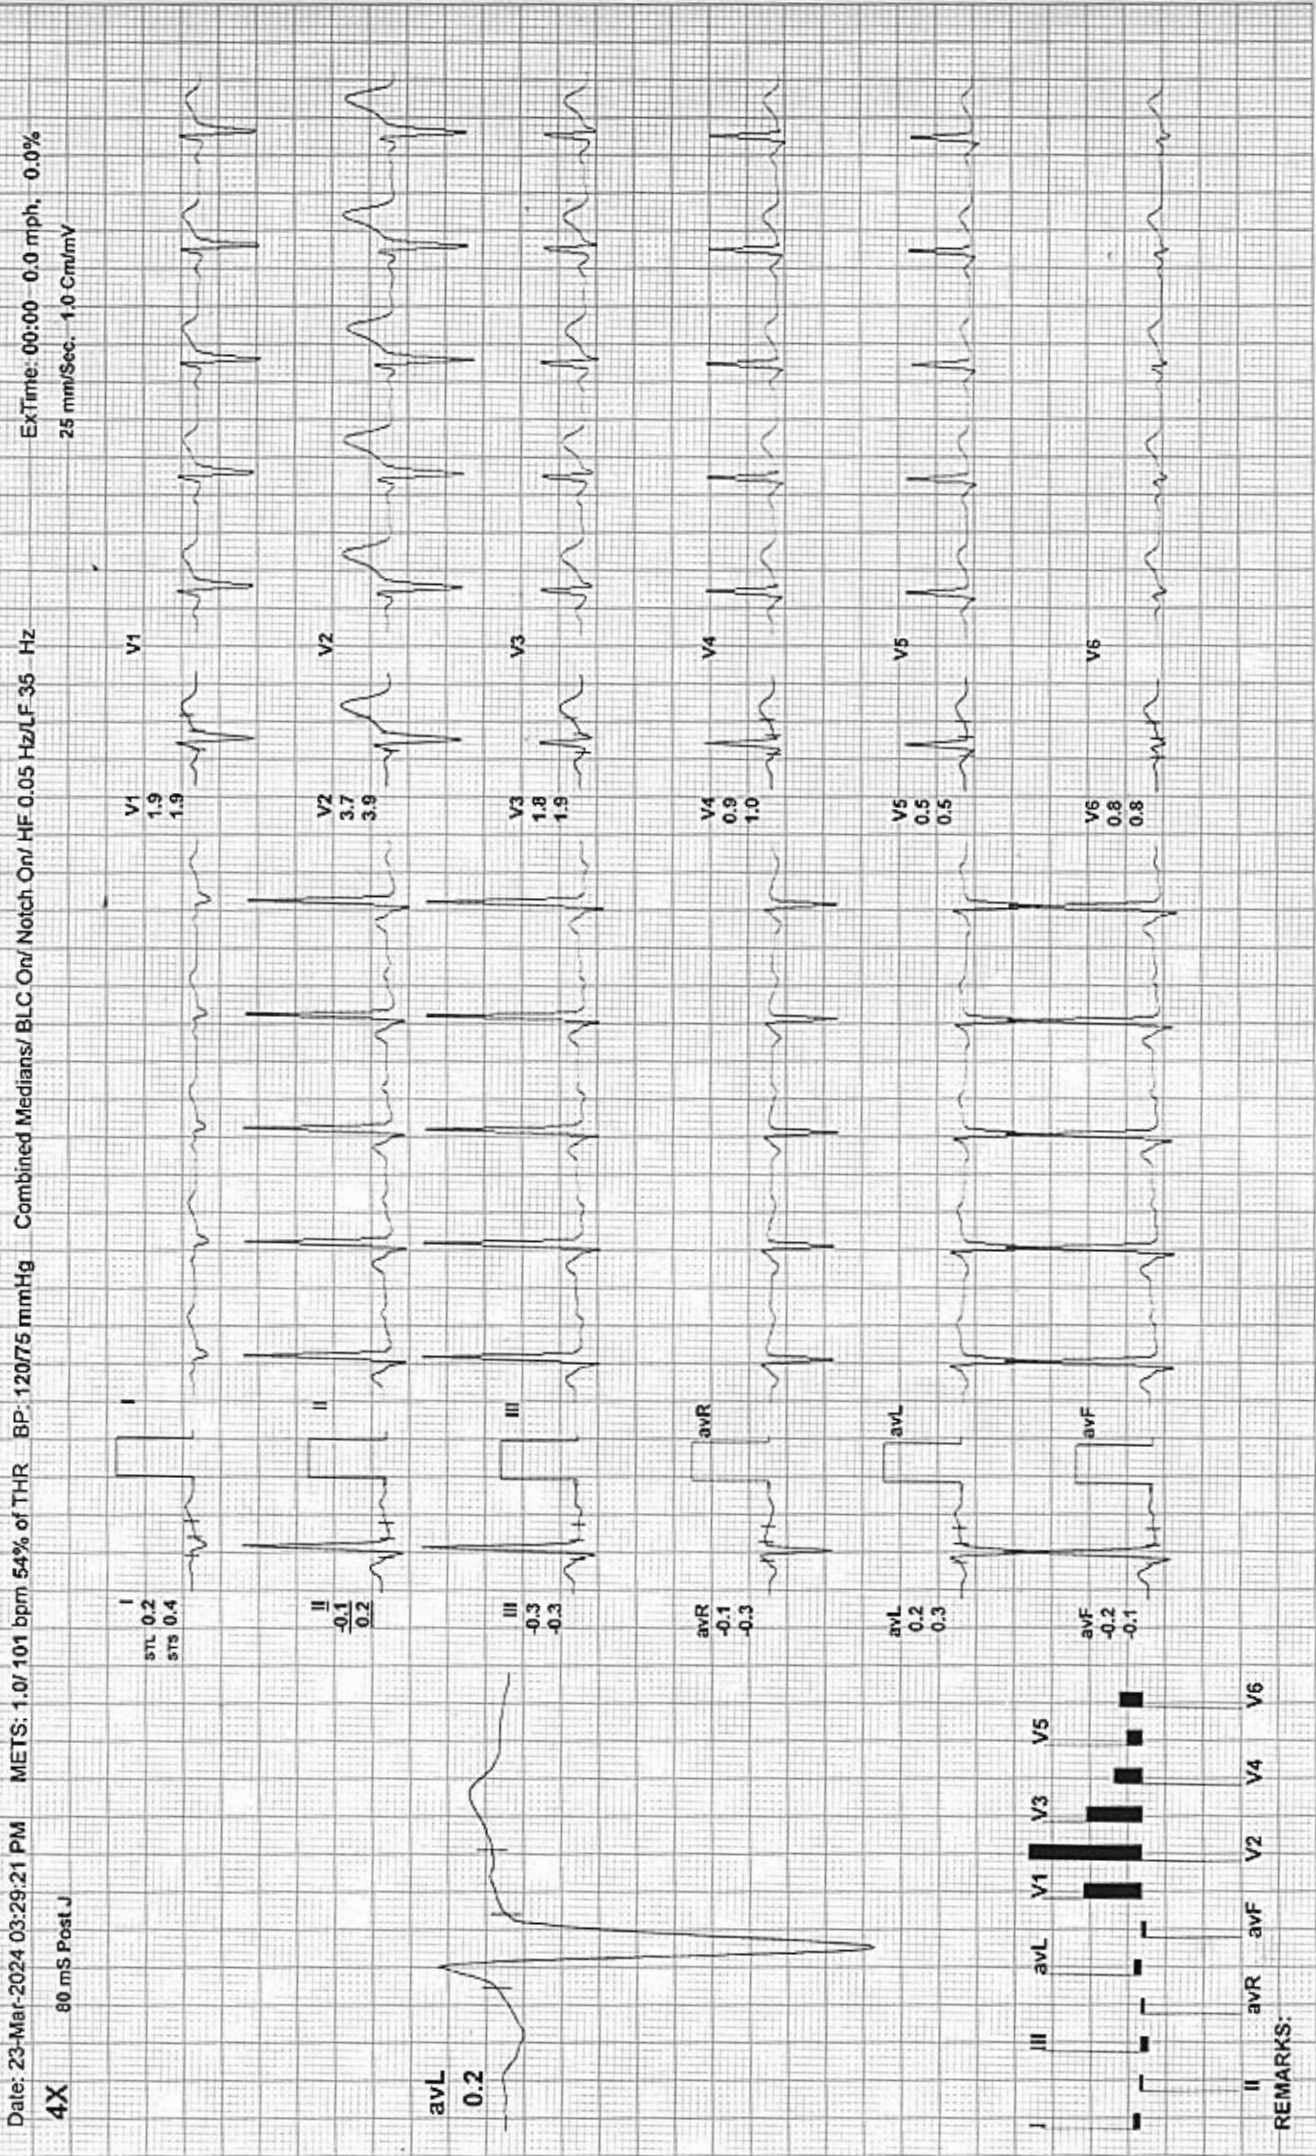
Date: 23-Mar-2024 03:29:21 PM METS: 1.0/ 101 bpm 54% of THR BP: 120/75 mmHg Combined Medians/ BLC On/ Notch On/ HF 0.05 Hz/LF 35 Hz ExTime: 00:00 0.0 mph, 0.0%

4X 80 mS Post J 25 mm/Sec. 1.0 Cm/mV

avL
0.2

I
STL 0.2
STS 0.4

II
-0.1
0.2

III
-0.3
-0.3

avR
-0.1
-0.3

avL
0.2
0.3

avF
-0.2
-0.1

I

II

III

avR

avL

avF

V1
1.9
1.9

V2
3.7
3.9

V3
1.8
1.9

V4
0.9
1.0

V5
0.5
0.5

V6
0.8
0.8

V1

V2

V3

V4

V5

V6

I II III avR avL avF V1 V2 V3 V4 V5 V6

REMARKS: